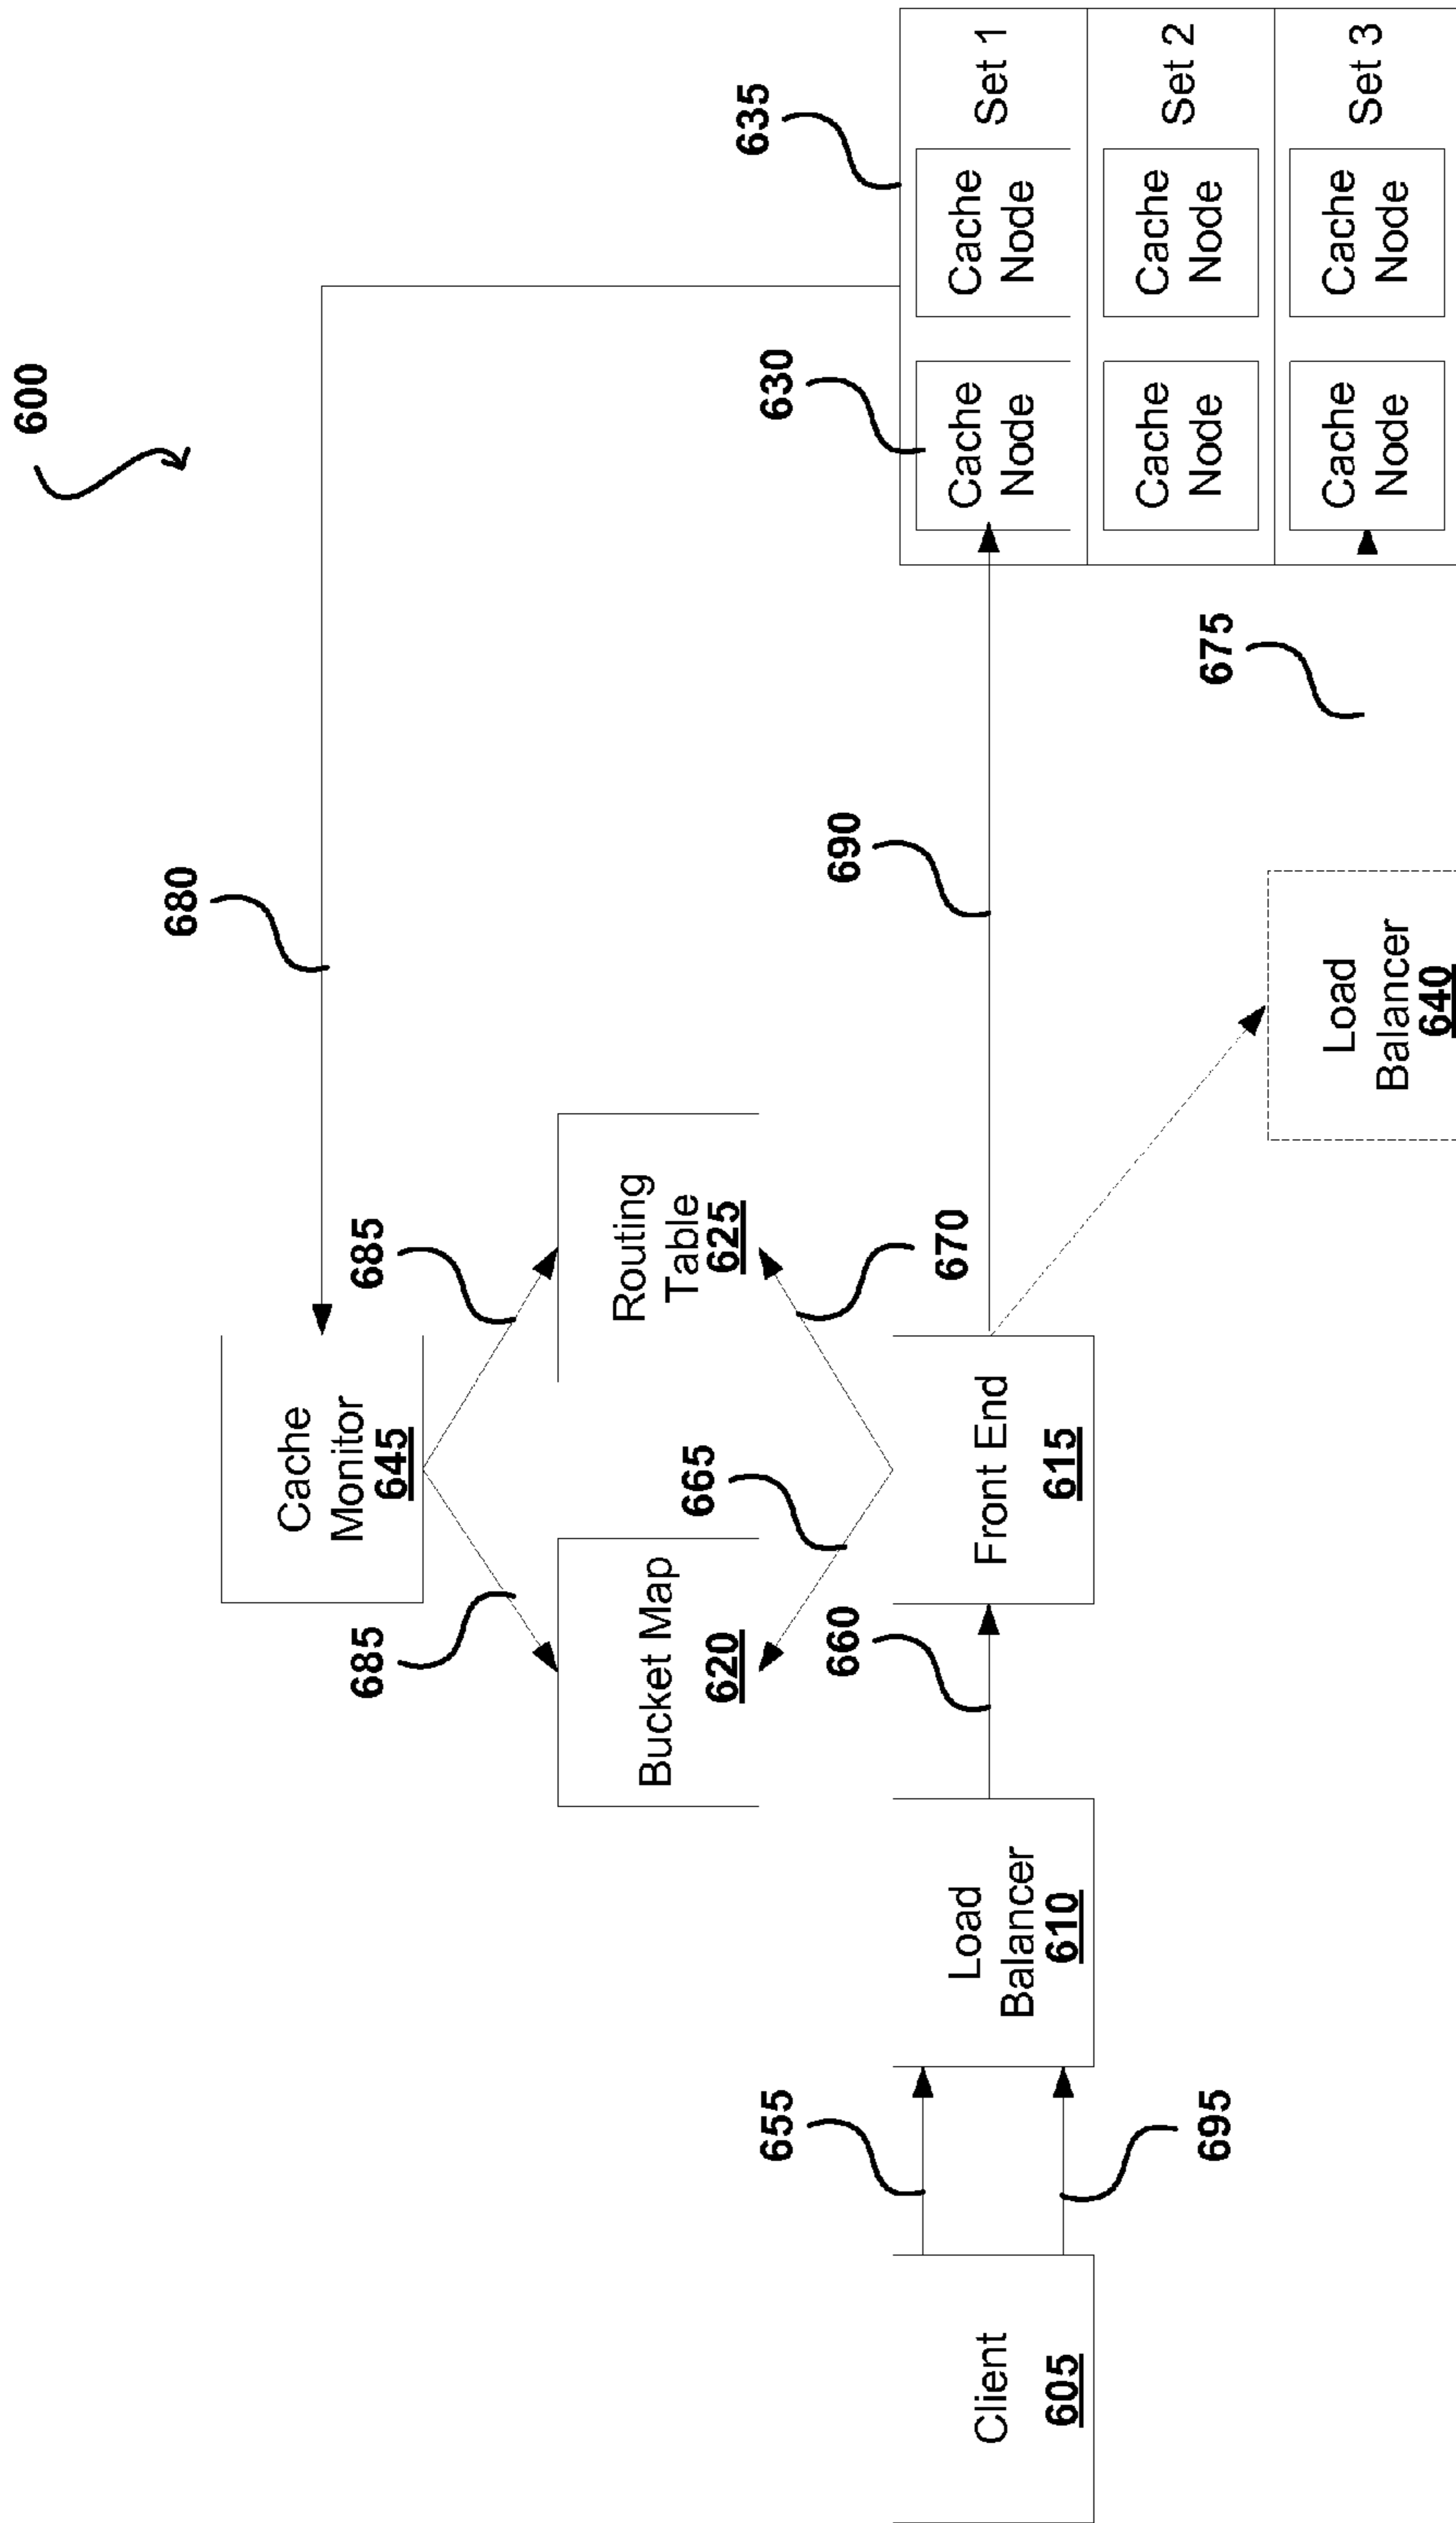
600

635

630

Set 1

Cache Node

Cache Node

Set 2

Cache Node

Cache Node

Set 3

Cache Node

Cache Node

675

680

690

Load Balancer 640

685

Routing Table 625

670

Cache Monitor 645

665

Front End 615

685

Bucket Map 620

660

Load Balancer 610

655

695

Client 605